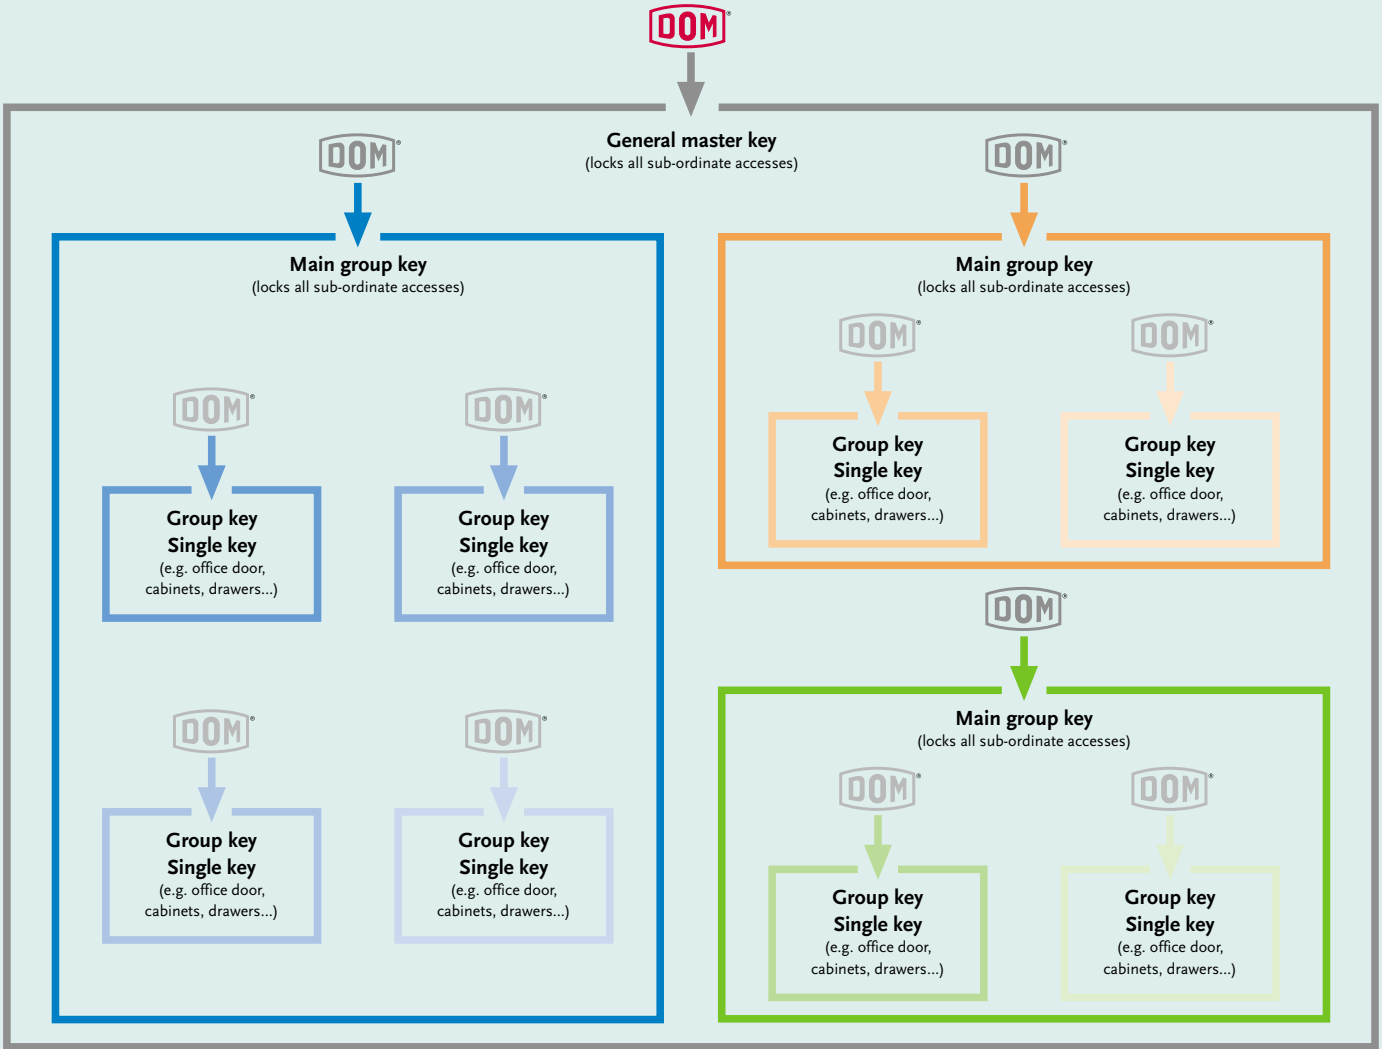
DOM®

General master key
(locks all sub-ordinate accesses)

DOM®

Main group key
(locks all sub-ordinate accesses)

DOM®

Group key
Single key
(e.g. office door, cabinets, drawers...)

DOM®

Group key
Single key
(e.g. office door, cabinets, drawers...)

DOM®

Group key
Single key
(e.g. office door, cabinets, drawers...)

DOM®

Group key
Single key
(e.g. office door, cabinets, drawers...)

DOM®

Main group key
(locks all sub-ordinate accesses)

DOM®

Group key
Single key
(e.g. office door, cabinets, drawers...)

DOM®

Group key
Single key
(e.g. office door, cabinets, drawers...)

DOM®

Main group key
(locks all sub-ordinate accesses)

DOM®

Group key
Single key
(e.g. office door, cabinets, drawers...)

DOM®

Group key
Single key
(e.g. office door, cabinets, drawers...)